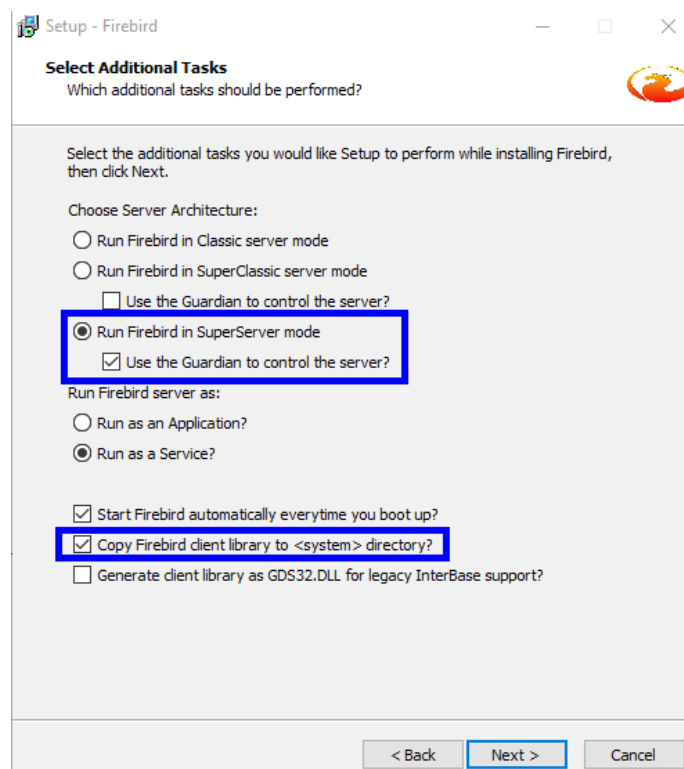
Setup - Firebird

Select Additional Tasks
Which additional tasks should be performed?

Select the additional tasks you would like Setup to perform while installing Firebird, then click Next.

Choose Server Architecture:

Run Firebird in Classic server mode

Run Firebird in SuperClassic server mode

Use the Guardian to control the server?

Run Firebird in SuperServer mode

Use the Guardian to control the server?

Run Firebird server as:

Run as an Application?

Run as a Service?

Start Firebird automatically everytime you boot up?

Copy Firebird client library to <system> directory?

Generate client library as GDS32.DLL for legacy InterBase support?

< Back
Next >
Cancel